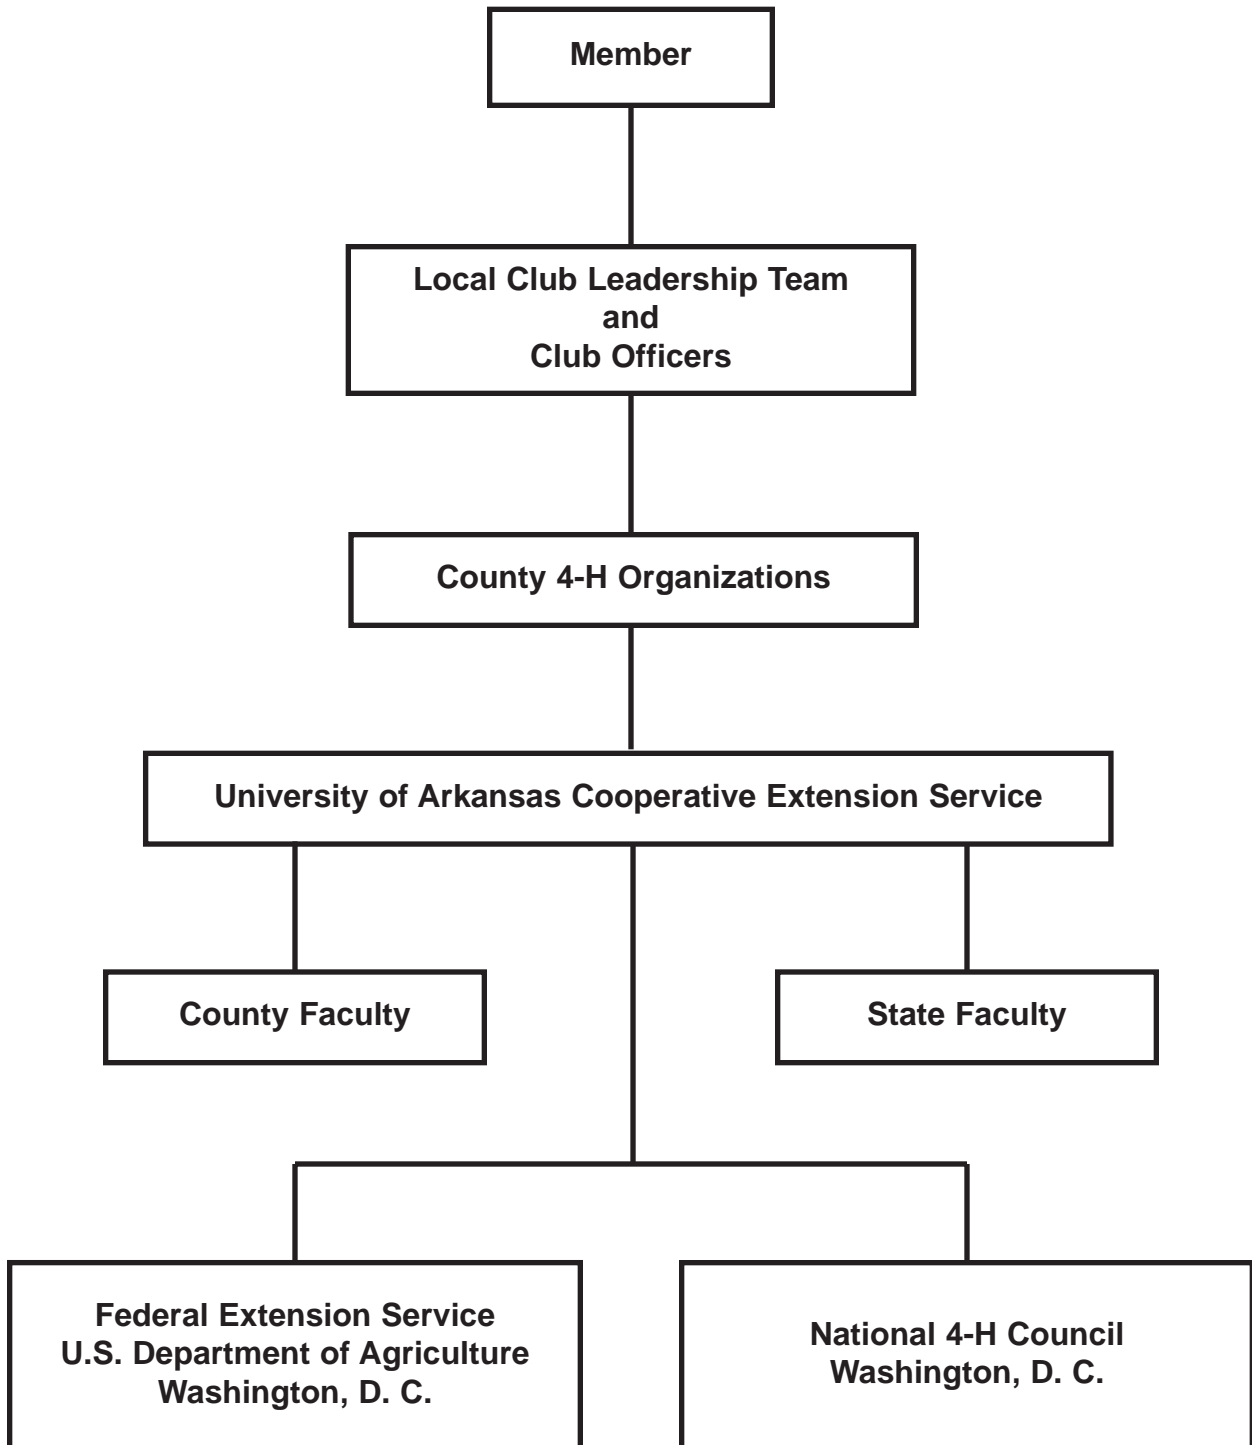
Member

Local Club Leadership Team
and
Club Officers

County 4-H Organizations

University of Arkansas Cooperative Extension Service

County Faculty

State Faculty

Federal Extension Service
U.S. Department of Agriculture
Washington, D. C.

National 4-H Council
Washington, D. C.